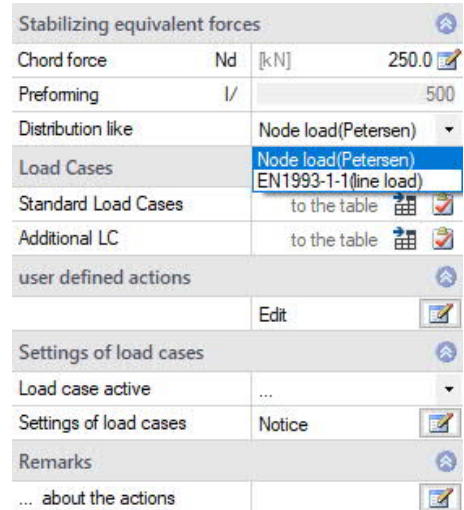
Stabilizing equivalent forces

| | | | |
|---|---|---|---|
| Chord force | Nd | [kN] | 250.0 |
| Preforming | l/ | | 500 |
| Distribution like | | Node load(Petersen) | |

Node load(Petersen)
EN1993-1-1(line load)

Load Cases

| | |
|---|---|
| Standard Load Cases | to the table |
| Additional LC | to the table |

user defined actions

| | |
|---|---|
| | Edit |

Settings of load cases

| | |
|---|---|
| Load case active | ... |
| Settings of load cases | Notice |

Remarks

| | |
|---|---|
| ... about the actions | |